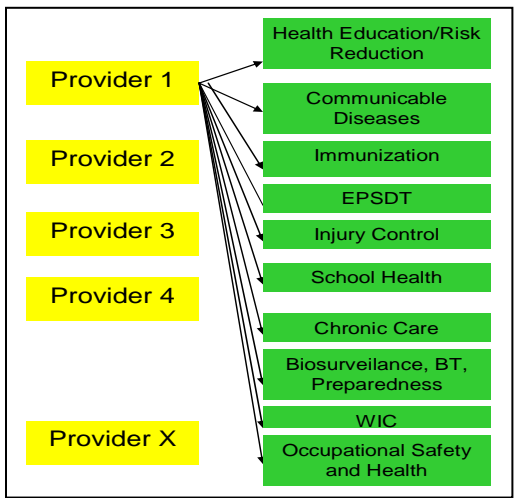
Provider 1

Provider 2

Provider 3

Provider 4

Provider X

Health Education/Risk Reduction

Communicable Diseases

Immunization

EPSDT

Injury Control

School Health

Chronic Care

Biosurveilance, BT, Preparedness

WIC

Occupational Safety and Health